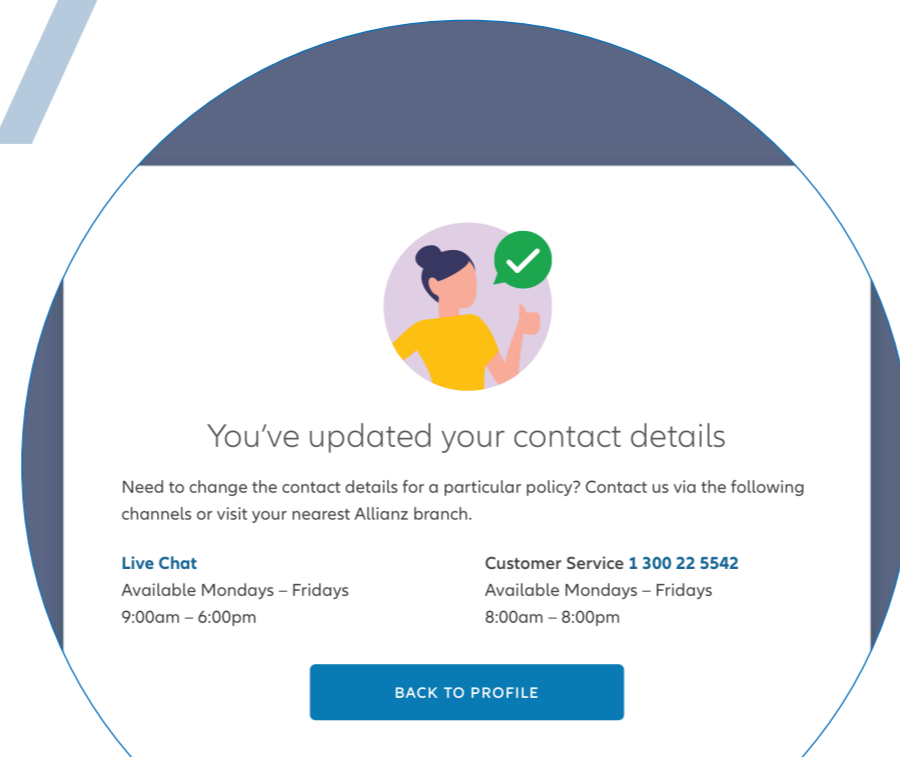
You’ve updated your contact details

Need to change the contact details for a particular policy? Contact us via the following channels or visit your nearest Allianz branch.

Live Chat
Available Mondays – Fridays
9:00am – 6:00pm

Customer Service 1 300 22 5542
Available Mondays – Fridays
8:00am – 8:00pm

BACK TO PROFILE